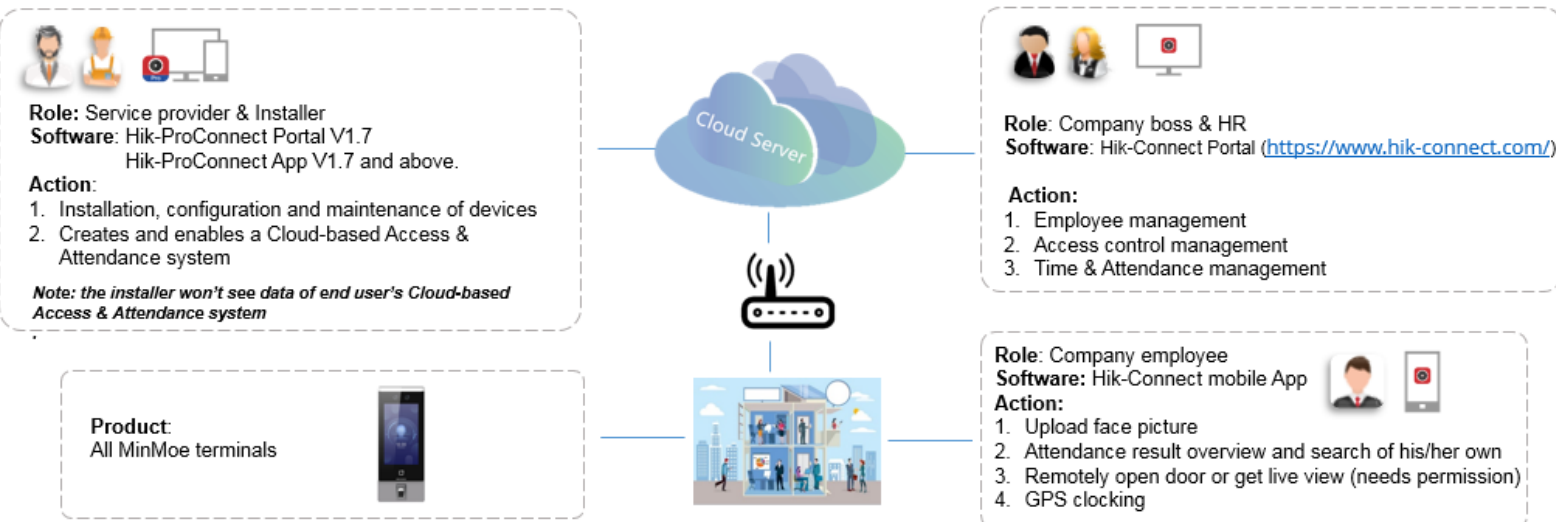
Role: Service provider & Installer
Software: Hik-ProConnect Portal V1.7
Hik-ProConnect App V1.7 and above.
Action:
1. Installation, configuration and maintenance of devices
2. Creates and enables a Cloud-based Access & Attendance system

Note: the installer won't see data of end user's Cloud-based Access & Attendance system

Cloud Server

Role: Company boss & HR
Software: Hik-Connect Portal (https://www.hik-connect.com/)

Action:
1. Employee management
2. Access control management
3. Time & Attendance management

Product:
All MinMoe terminals

Role: Company employee
Software: Hik-Connect mobile App
Action:
1. Upload face picture
2. Attendance result overview and search of his/her own
3. Remotely open door or get live view (needs permission)
4. GPS clocking